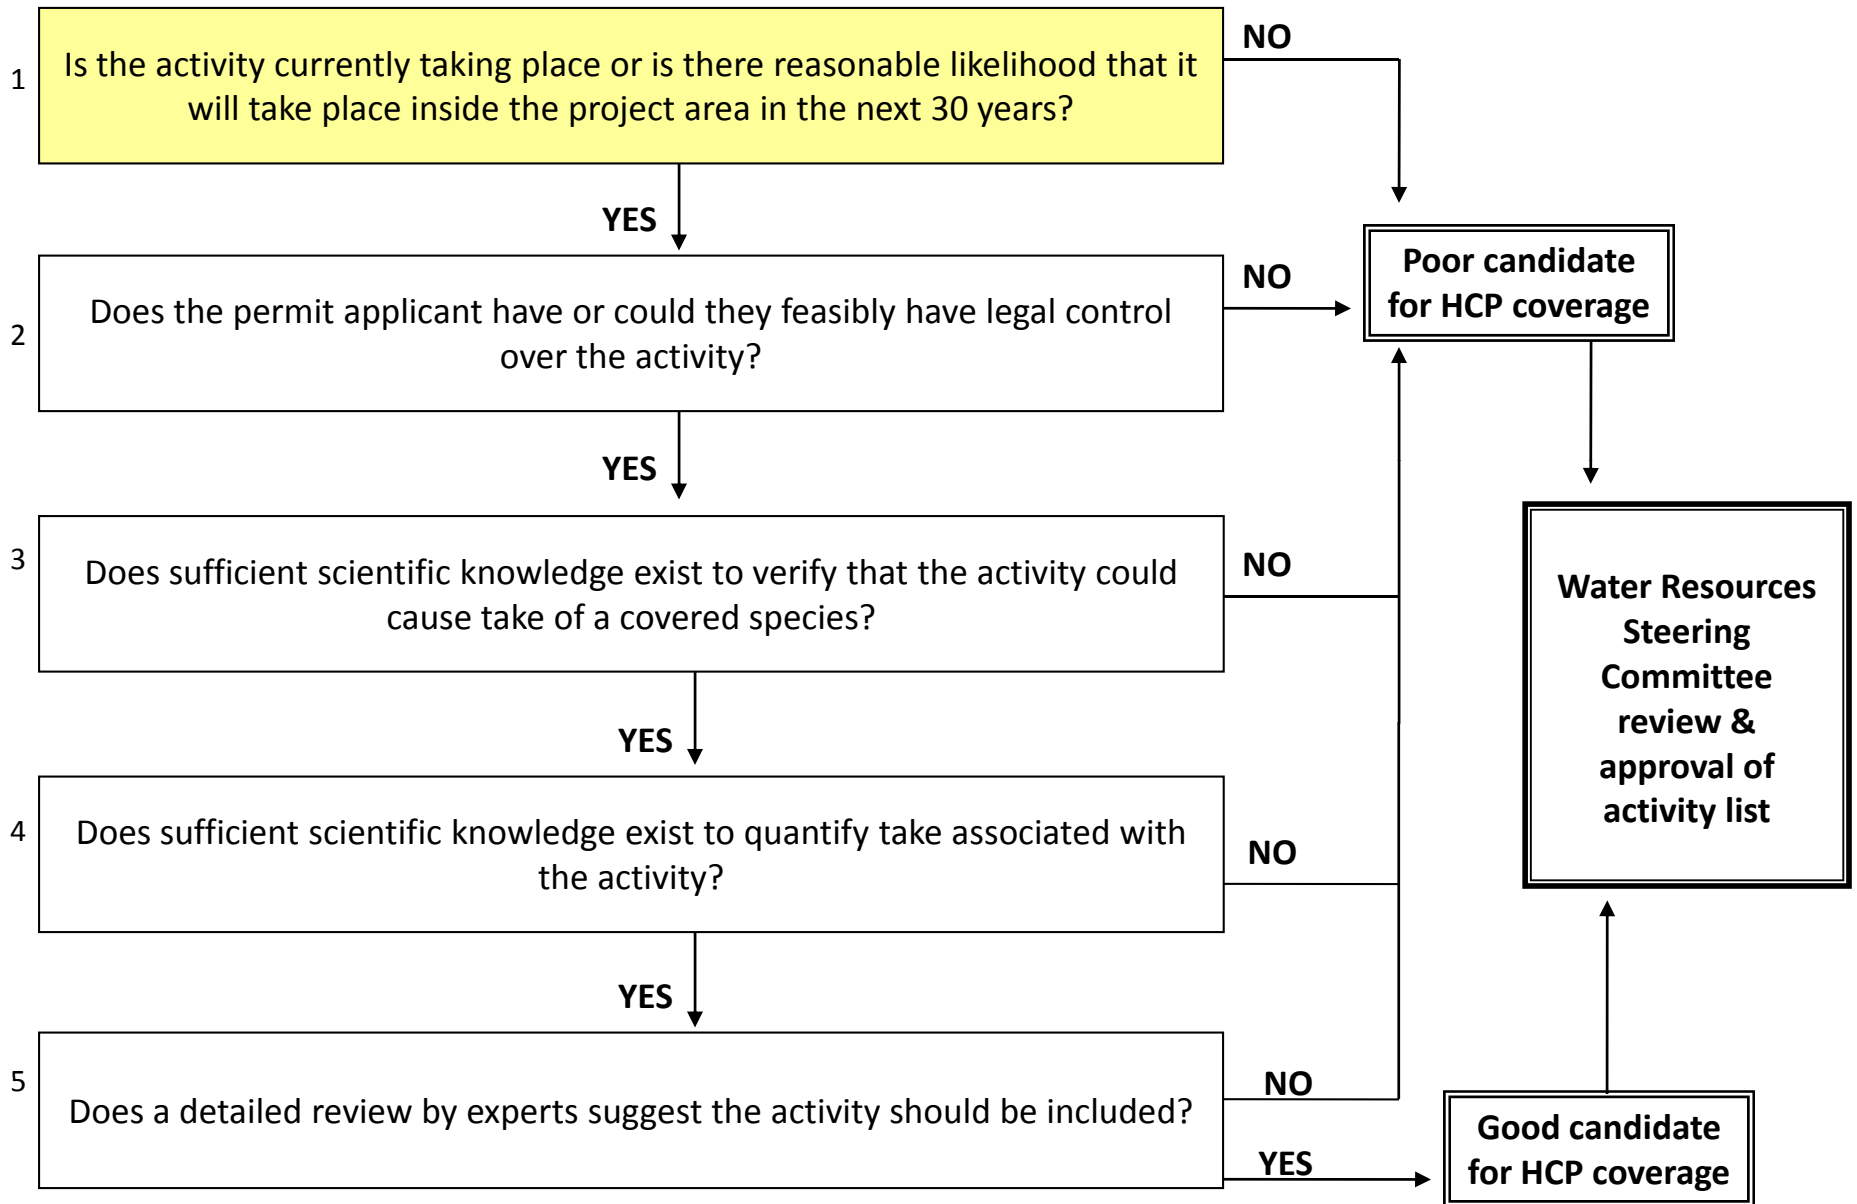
1 Is the activity currently taking place or is there reasonable likelihood that it will take place inside the project area in the next 30 years?

NO

YES

Poor candidate for HCP coverage

2 Does the permit applicant have or could they feasibly have legal control over the activity?

NO

YES

3 Does sufficient scientific knowledge exist to verify that the activity could cause take of a covered species?

NO

Water Resources Steering Committee review & approval of activity list

YES

4 Does sufficient scientific knowledge exist to quantify take associated with the activity?

NO

YES

5 Does a detailed review by experts suggest the activity should be included?

NO

YES

Good candidate for HCP coverage